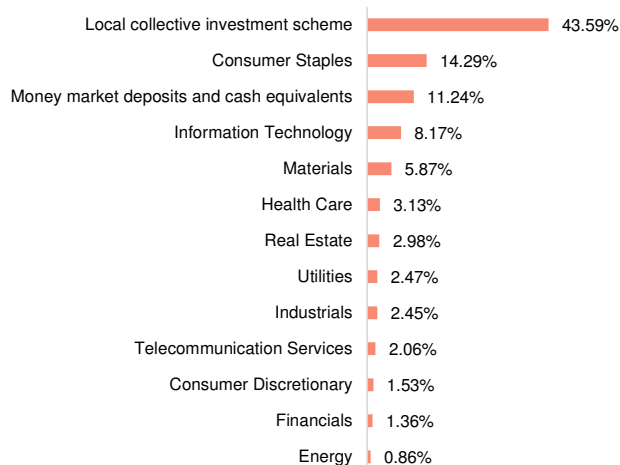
| Category | Value |
|---|---|
| Local collective investment scheme | 43.59% |
| Consumer Staples | 14.29% |
| Money market deposits and cash equivalents | 11.24% |
| Information Technology | 8.17% |
| Materials | 5.87% |
| Health Care | 3.13% |
| Real Estate | 2.98% |
| Utilities | 2.47% |
| Industrials | 2.45% |
| Telecommunication Services | 2.06% |
| Consumer Discretionary | 1.53% |
| Financials | 1.36% |
| Energy | 0.86% |